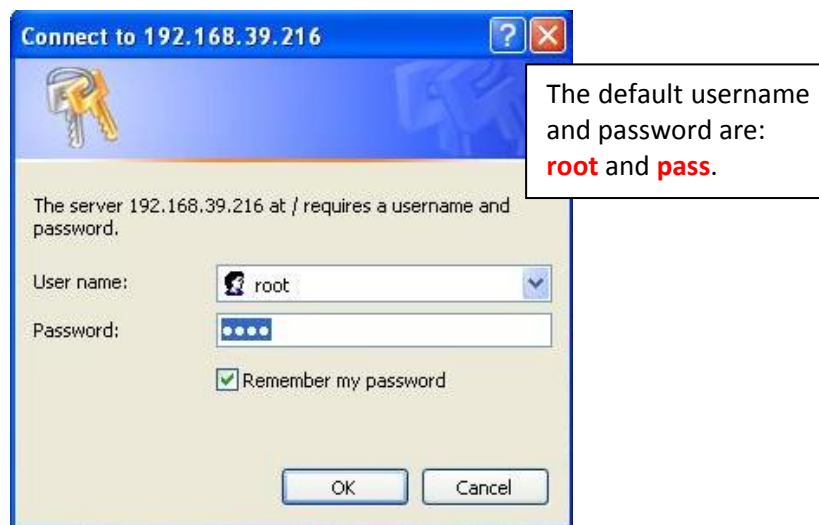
Connect to 192.168.39.216

The default username and password are: root and pass.

The server 192.168.39.216 at / requires a username and password.

User name: root

Password: ••••

Remember my password

OK Cancel